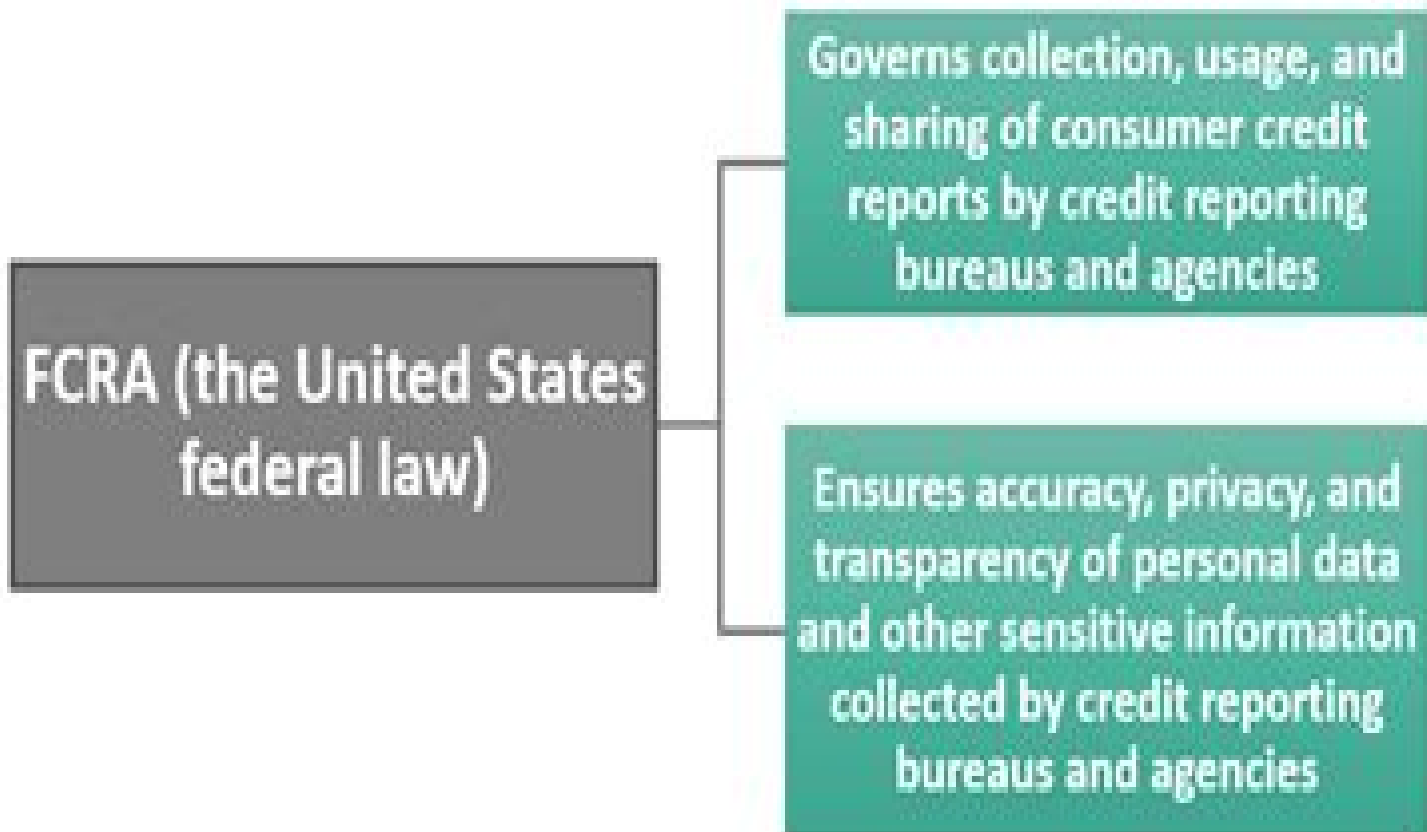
FCRA (the United States federal law)

Governs collection, usage, and sharing of consumer credit reports by credit reporting bureaus and agencies

Ensures accuracy, privacy, and transparency of personal data and other sensitive information collected by credit reporting bureaus and agencies